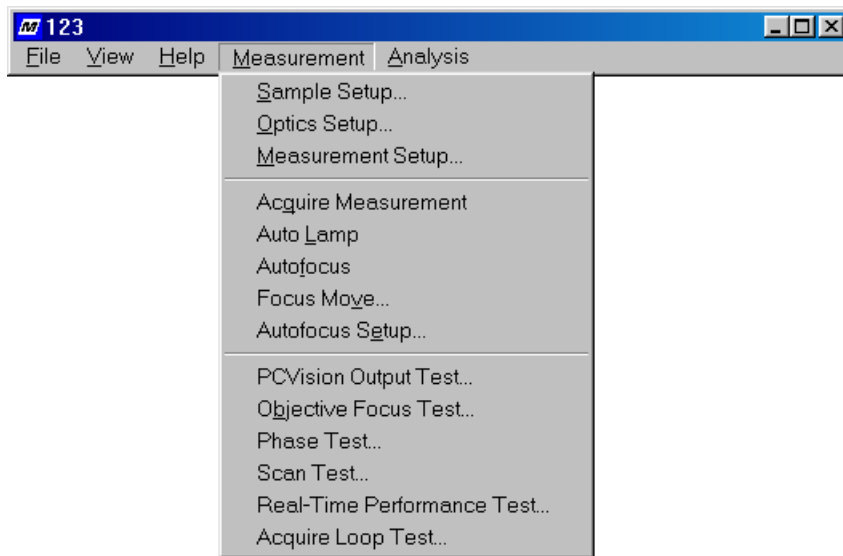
123

File View Help Measurement Analysis

Sample Setup...
Optics Setup...
Measurement Setup...

Acquire Measurement
Auto Lamp
Autofocus
Focus Move...
Autofocus Setup...

PCVision Output Test...
Objective Focus Test...
Phase Test...
Scan Test...
Real-Time Performance Test...
Acquire Loop Test...